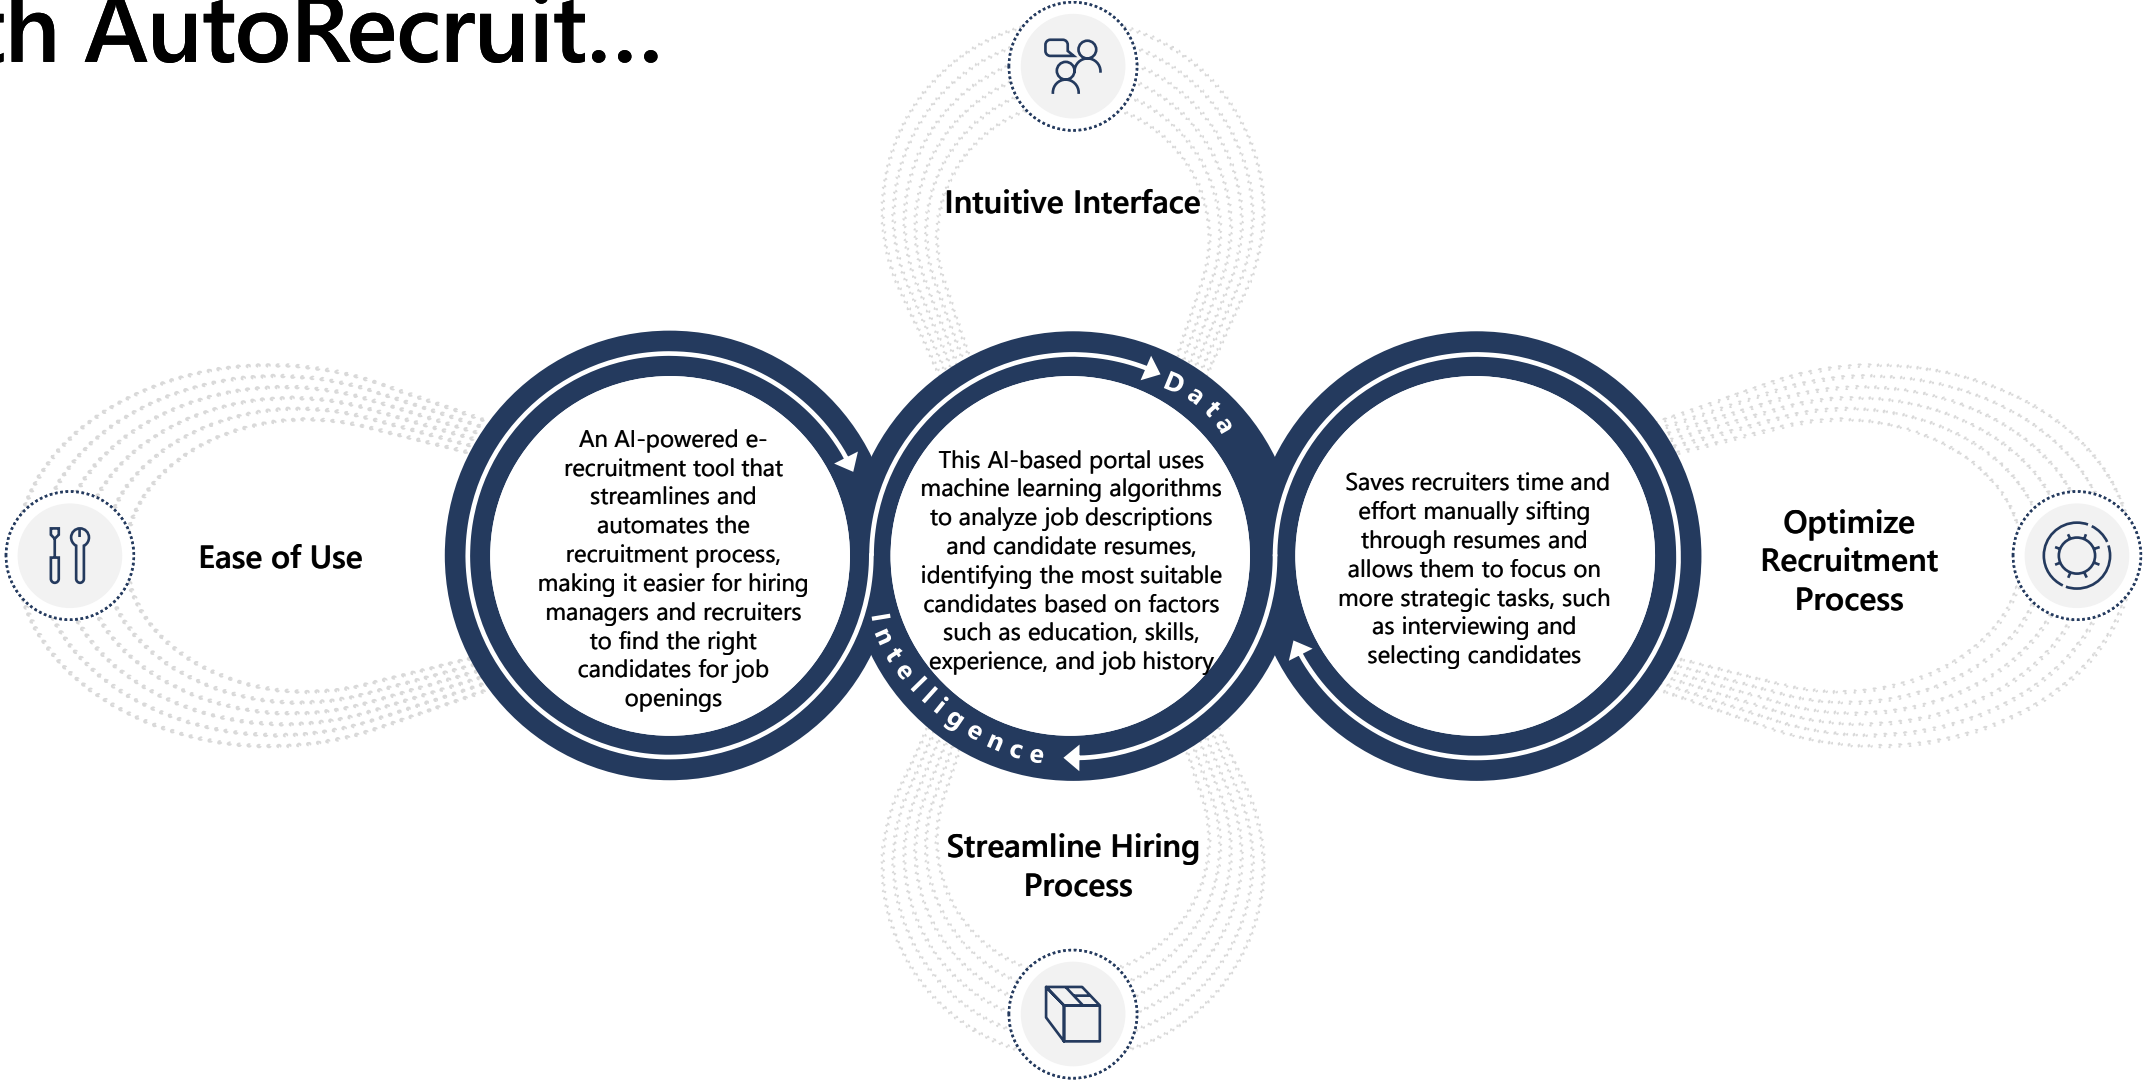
th AutoRecruit...

Intuitive Interface

Ease of Use

An AI-powered e-recruitment tool that streamlines and automates the recruitment process, making it easier for hiring managers and recruiters to find the right candidates for job openings

Data

This AI-based portal uses machine learning algorithms to analyze job descriptions and candidate resumes, identifying the most suitable candidates based on factors such as education, skills, experience, and job history

Intelligence

Saves recruiters time and effort manually sifting through resumes and allows them to focus on more strategic tasks, such as interviewing and selecting candidates

Optimize Recruitment Process

Streamline Hiring Process